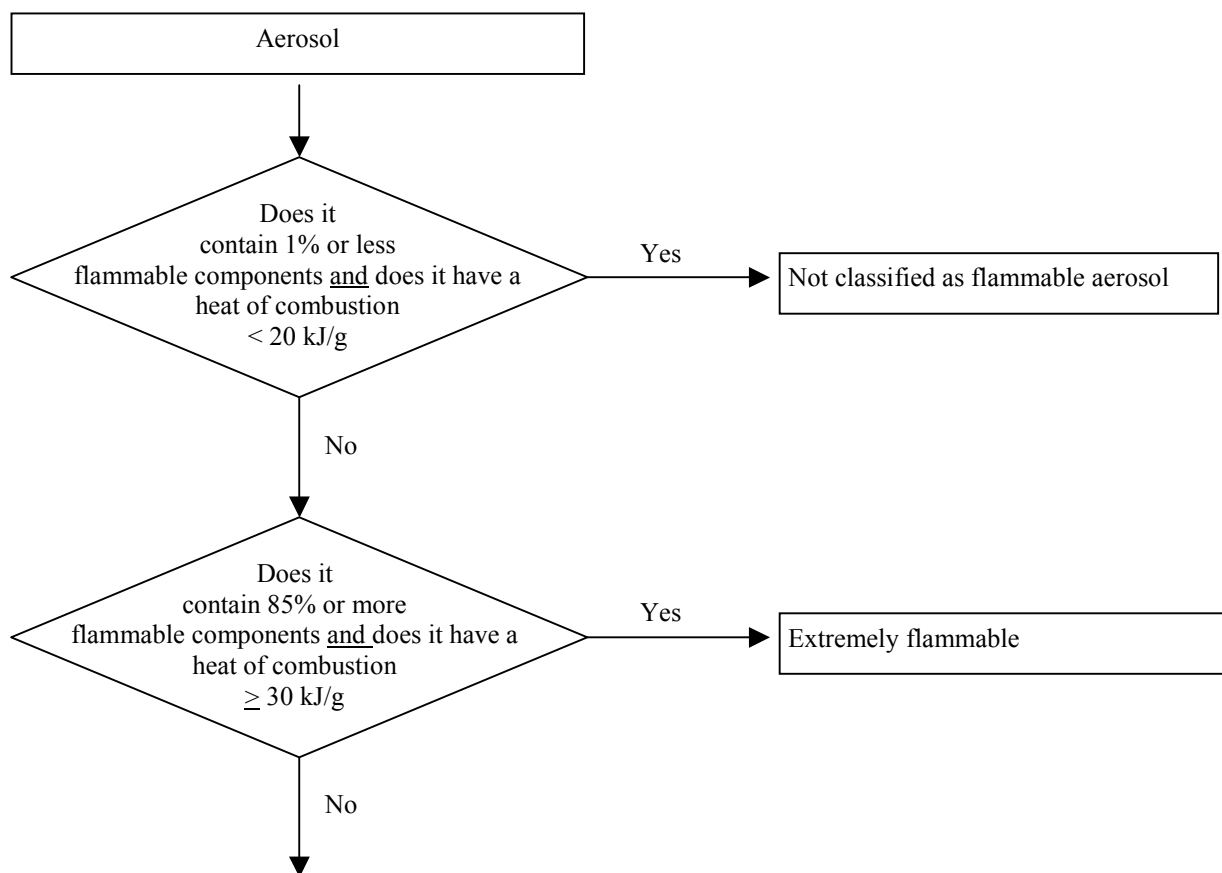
Aerosol

Does it contain 1% or less flammable components and does it have a heat of combustion < 20 kJ/g

Yes

Not classified as flammable aerosol

No

Does it contain 85% or more flammable components and does it have a heat of combustion $\geq$ 30 kJ/g

Yes

Extremely flammable

No